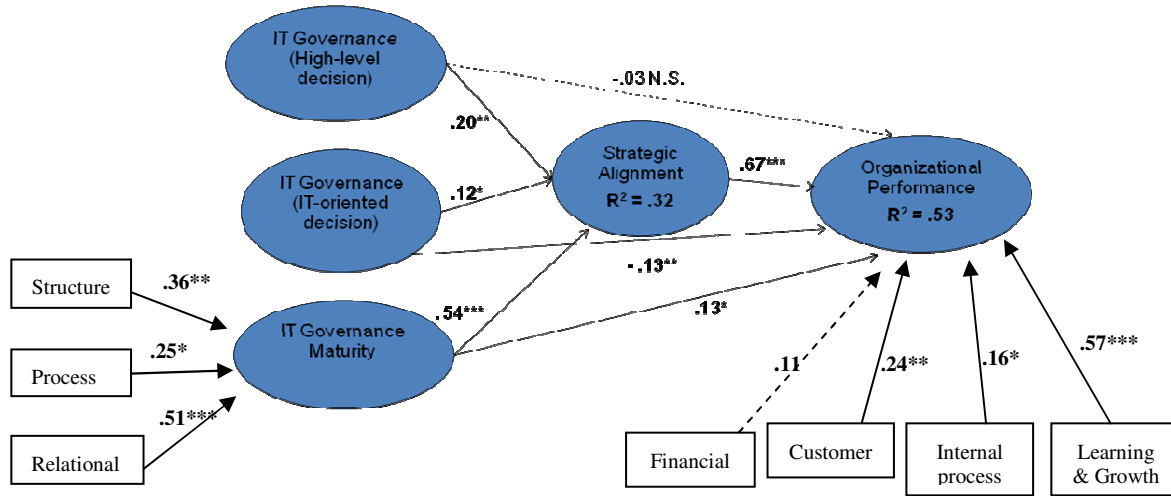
IT Governance (High-level decision)

-.03 N.S.

.20**

IT Governance (IT-oriented decision)

.12*

Strategic Alignment
$R^2$ = .32

.67***

Organizational Performance
$R^2$ = .53

Structure

.36**

Process

.25*

Relational

.51***

IT Governance Maturity

.54***

- .13**

.13*

.11

.24**

.16*

.57***

Financial

Customer

Internal process

Learning & Growth